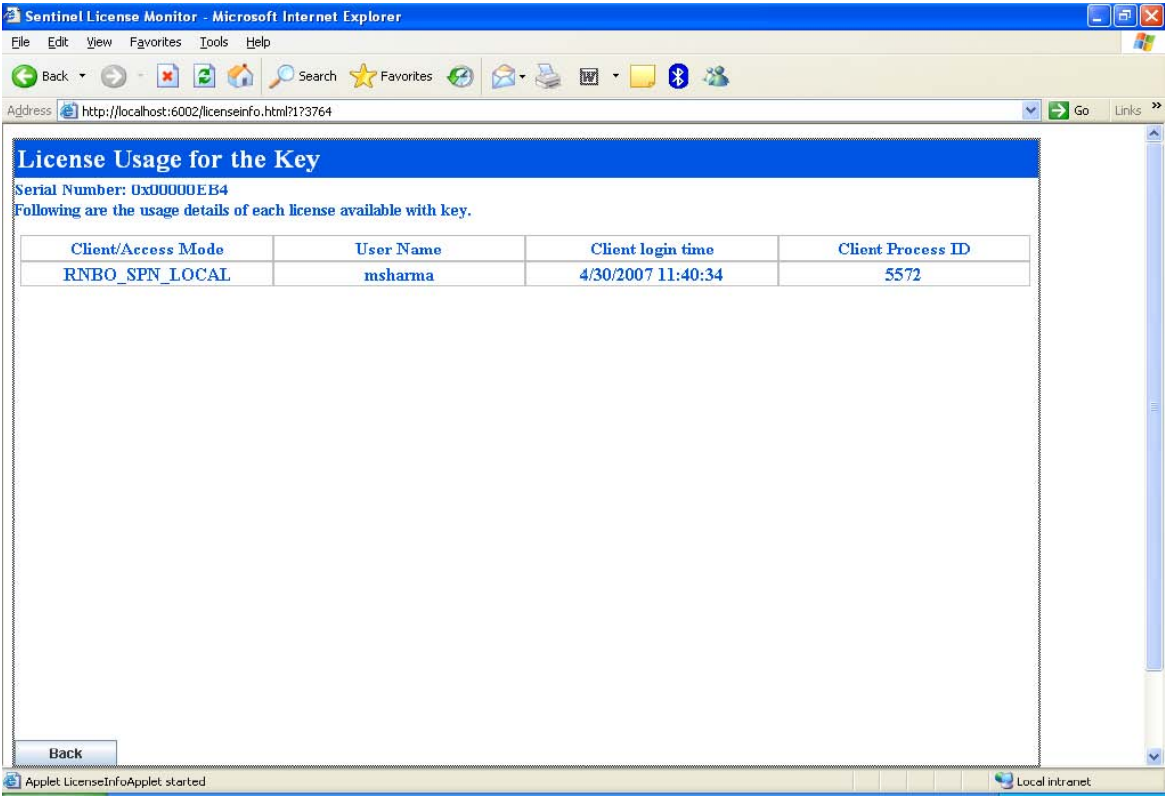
Sentinel License Monitor - Microsoft Internet Explorer

File Edit View Favorites Tools Help

Back Search Favorites

Address http://localhost:6002/licenseinfo.html?1?3764

Go Links »

License Usage for the Key

Serial Number: 0x00000EB4

Following are the usage details of each license available with key.

| Client/Access Mode | User Name | Client login time | Client Process ID |
|---|---|---|---|
| RNBO_SPN_LOCAL | msharma | 4/30/2007 11:40:34 | 5572 |

Back

Applet LicenseInfoApplet started

Local intranet